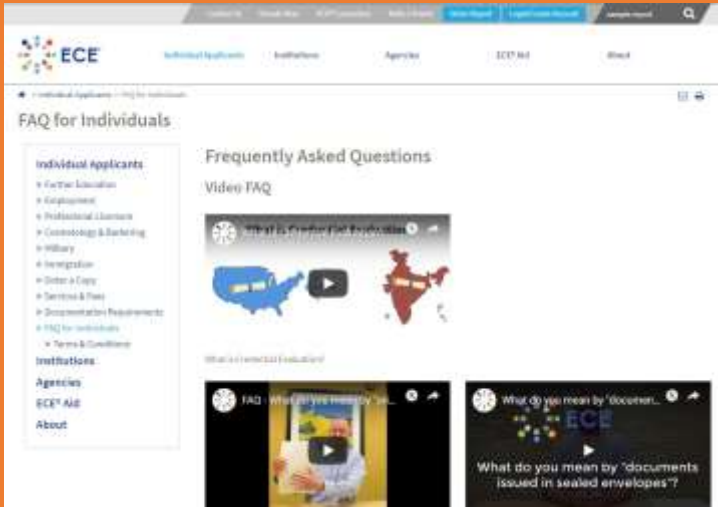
Contact Us | Donate Now | ECE® Connection | Refer a Friend | Order Report | Login/Create Account | sample report

ECE

Individual Applicants | Institutions | Agencies | ECE Aid | About

> Individual Applicants > FAQ for Individuals

FAQ for Individuals

Individual Applicants
» Further Education
» Employment
» Professional Licensure
» Cosmetology & Barbering
» Military
» Immigration
» Order a Copy
» Services & Fees
» Documentation Requirements
» FAQ for Individuals
» Terms & Conditions
Institutions
Agencies
ECE® Aid
About

Frequently Asked Questions

Video FAQ

What is Credential Evaluation?

What is Credential Evaluation?

FAQ - What do you mean by "se...

What do you mean by "documen...

ECE

What do you mean by "documents issued in sealed envelopes"?